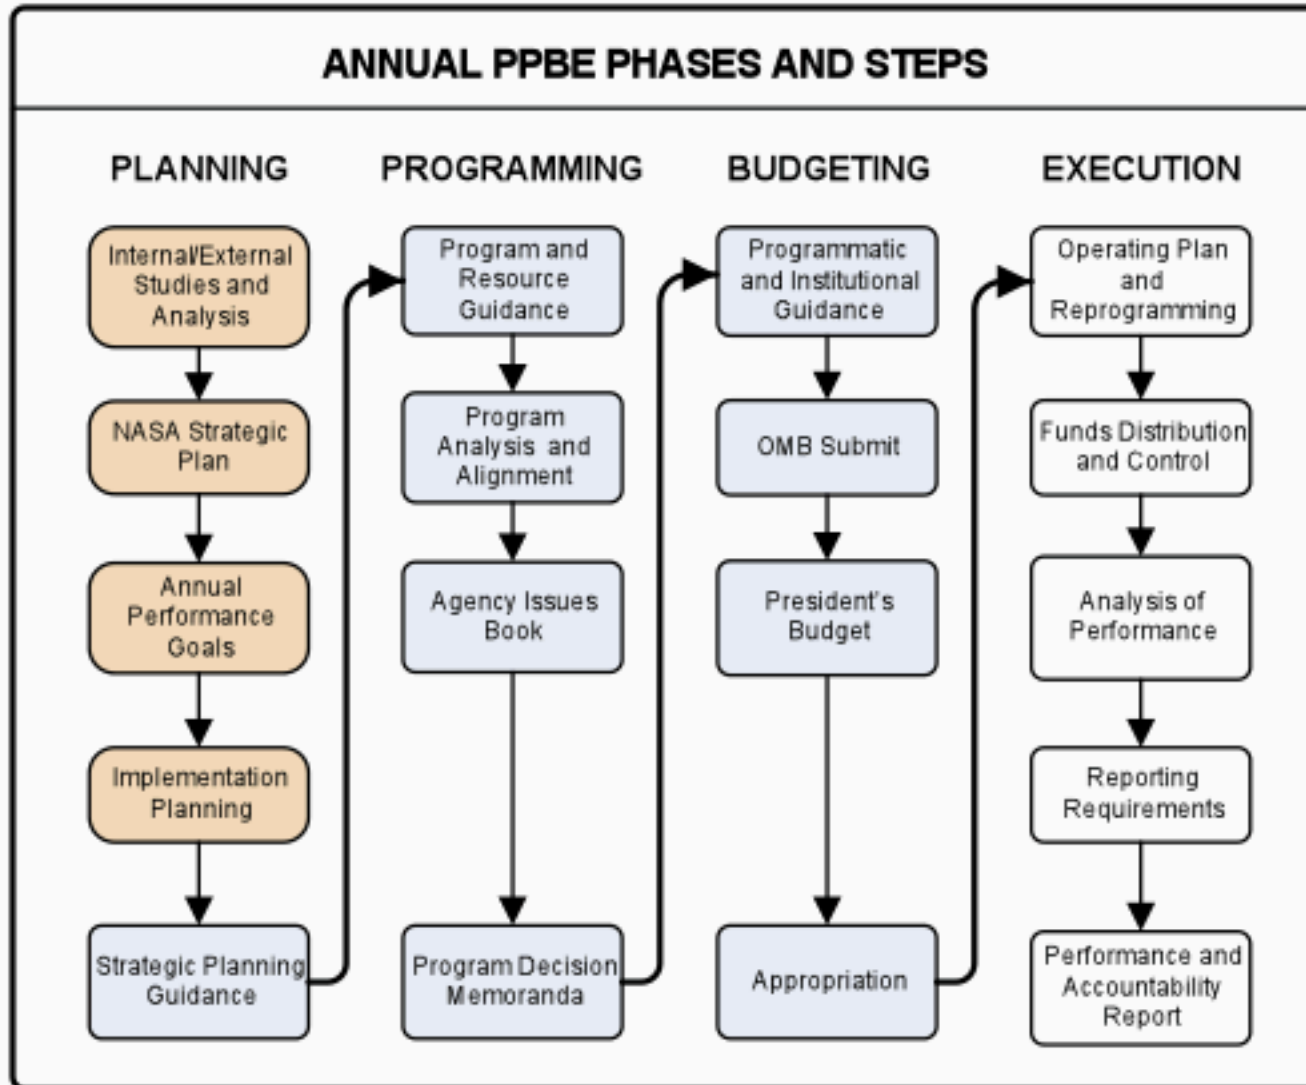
ANNUAL PPBE PHASES AND STEPS

PLANNING

Internal/External Studies and Analysis

NASA Strategic Plan

Annual Performance Goals

Implementation Planning

Strategic Planning Guidance

PROGRAMMING

Program and Resource Guidance

Program Analysis and Alignment

Agency Issues Book

Program Decision Memoranda

BUDGETING

Programmatic and Institutional Guidance

OMB Submit

President's Budget

Appropriation

EXECUTION

Operating Plan and Reprogramming

Funds Distribution and Control

Analysis of Performance

Reporting Requirements

Performance and Accountability Report